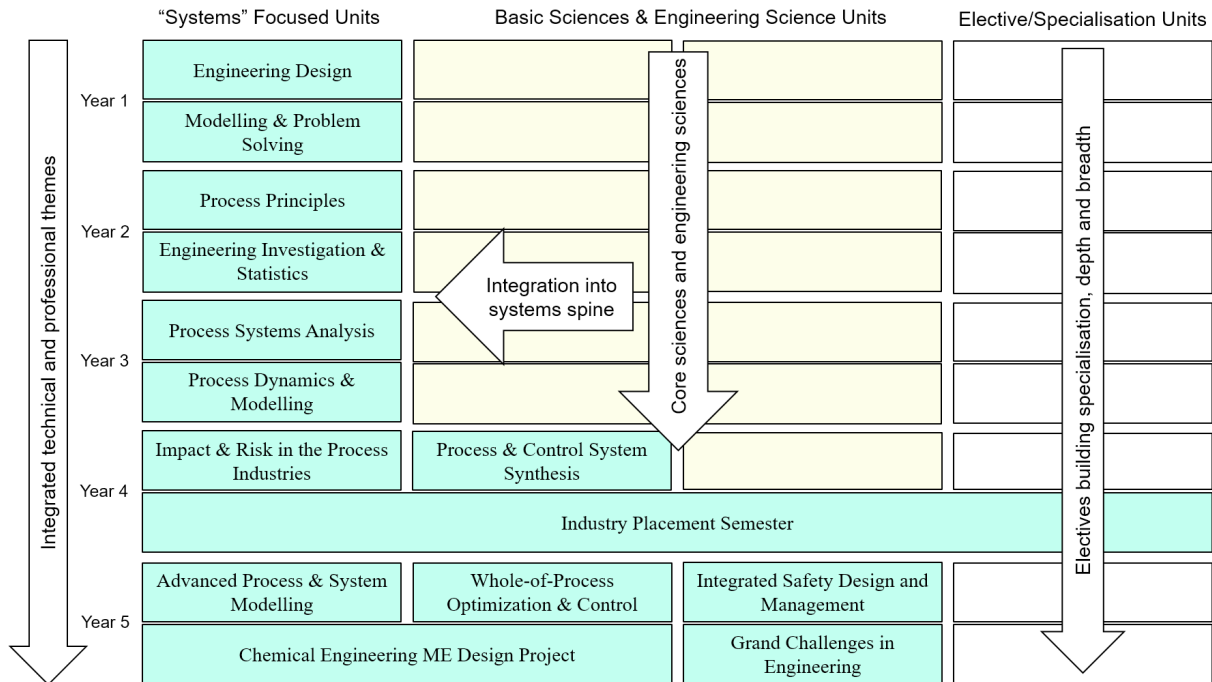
"Systems" Focused Units

Basic Sciences & Engineering Science Units

Elective/Specialisation Units

Integrated technical and professional themes

Year 1

Engineering Design

Modelling & Problem Solving

Year 2

Process Principles

Engineering Investigation & Statistics

Year 3

Process Systems Analysis

Process Dynamics & Modelling

Year 4

Impact & Risk in the Process Industries

Process & Control System Synthesis

Industry Placement Semester

Year 5

Advanced Process & System Modelling

Whole-of-Process Optimization & Control

Integrated Safety Design and Management

Chemical Engineering ME Design Project

Grand Challenges in Engineering

Core sciences and engineering sciences

Integration into systems spine

Electives building specialisation, depth and breadth